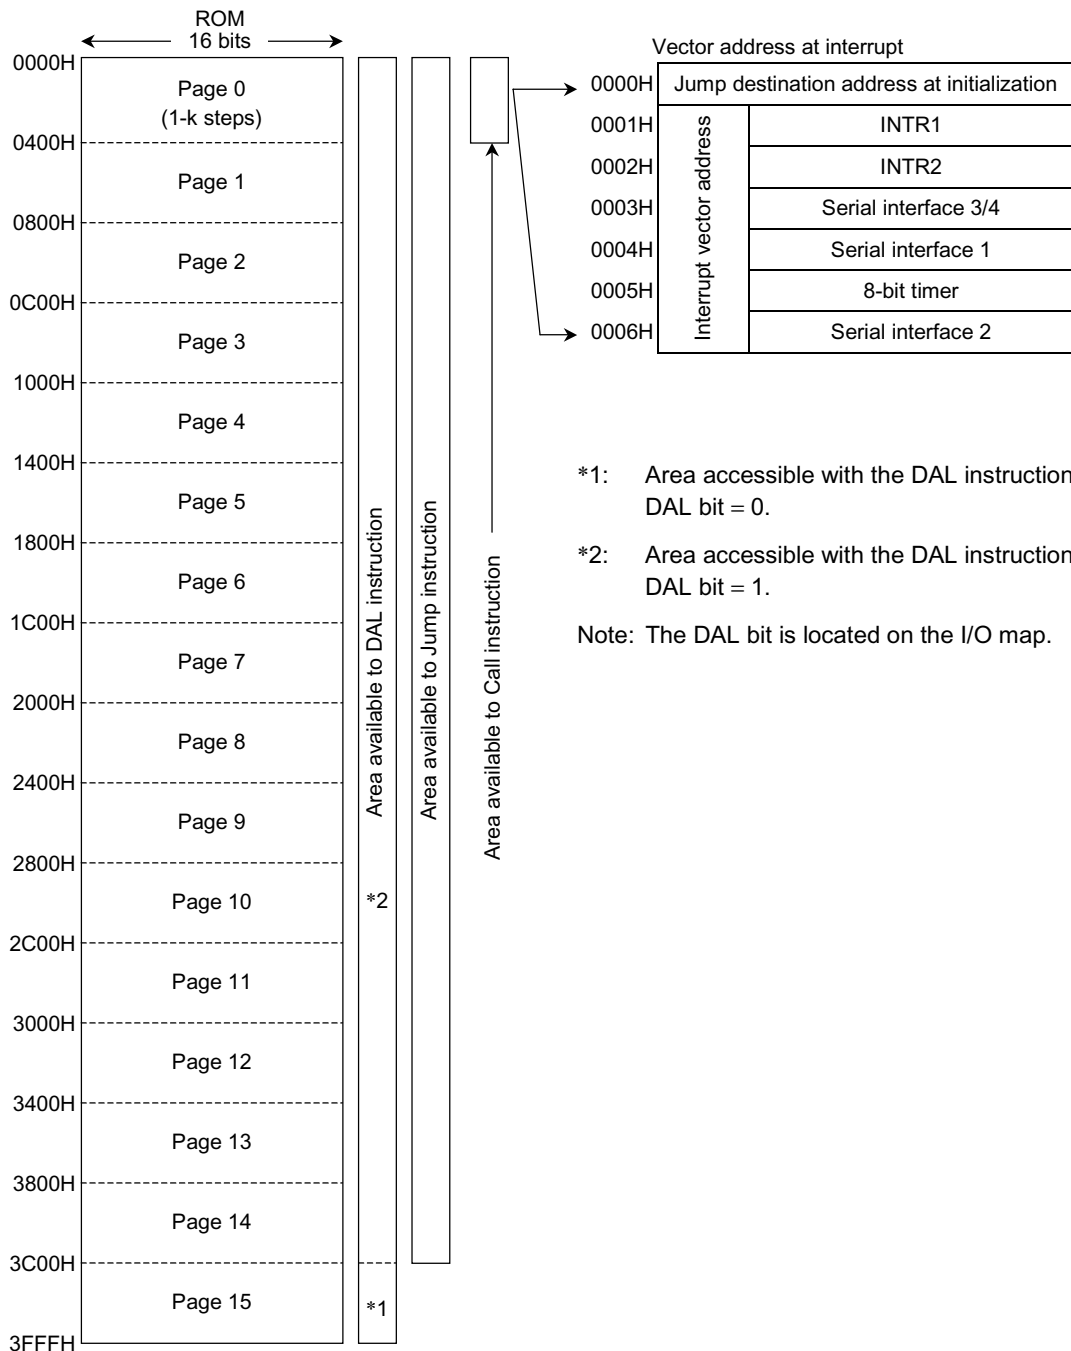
ROM
16 bits

0000H
Page 0
(1-k steps)
0400H
Page 1
0800H
Page 2
0C00H
Page 3
1000H
Page 4
1400H
Page 5
1800H
Page 6
1C00H
Page 7
2000H
Page 8
2400H
Page 9
2800H
Page 10
2C00H
Page 11
3000H
Page 12
3400H
Page 13
3800H
Page 14
3C00H
Page 15
3FFFH

Area available to DAL instruction
*2
*1

Area available to Jump instruction

Area available to Call instruction

Vector address at interrupt

| 0000H | Jump destination address at initialization | |
|---|---|---|
| 0001H | Interrupt vector address | INTR1 |
| 0002H | | INTR2 |
| 0003H | | Serial interface 3/4 |
| 0004H | | Serial interface 1 |
| 0005H | | 8-bit timer |
| 0006H | | Serial interface 2 |

*1: Area accessible with the DAL instruction DAL bit = 0.

*2: Area accessible with the DAL instruction DAL bit = 1.

Note: The DAL bit is located on the I/O map.